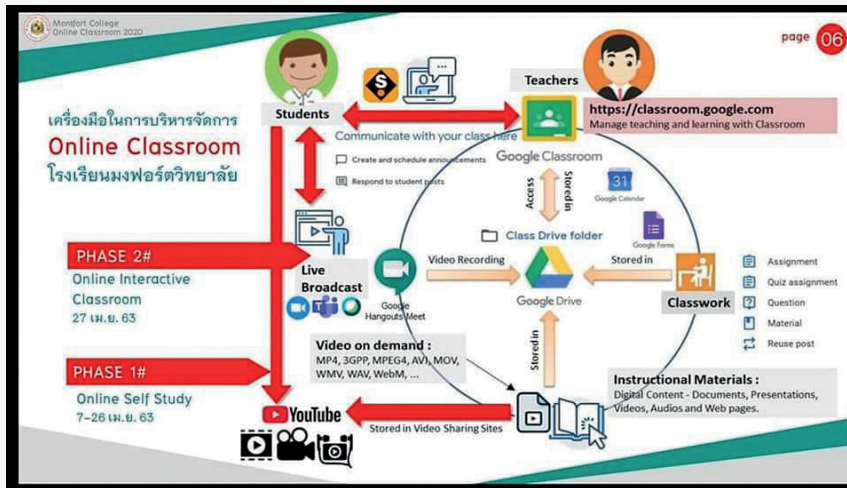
Montfort College
Online Classroom 2020

page 06

เครื่องมือในการบริหารจัดการ
Online Classroom
โรงเรียนมงฟอร์ตวิทยาลัย

Students

Teachers

https://classroom.google.com
Manage teaching and learning with Classroom

Communicate with your class here

Create and schedule announcements

Respond to student posts

Google Classroom

Access

Stored in

Google Calendar

Google Forms

Class Drive folder

PHASE 2#
Online Interactive Classroom
27 เม.ย. 63

Live Broadcast

Video Recording

Stored in

Google Drive

Google Hangouts Meet

Classwork

Assignment
Quiz assignment
Question
Material
Reuse post

Video on demand :
MP4, 3GPP, MPEG4, AVI, MOV, WMV, WAV, WebM, ...

Stored in

PHASE 1#
Online Self Study
7-26 เม.ย. 63

Instructional Materials :
Digital Content - Documents, Presentations, Videos, Audios and Web pages.

YouTube

Stored in Video Sharing Sites